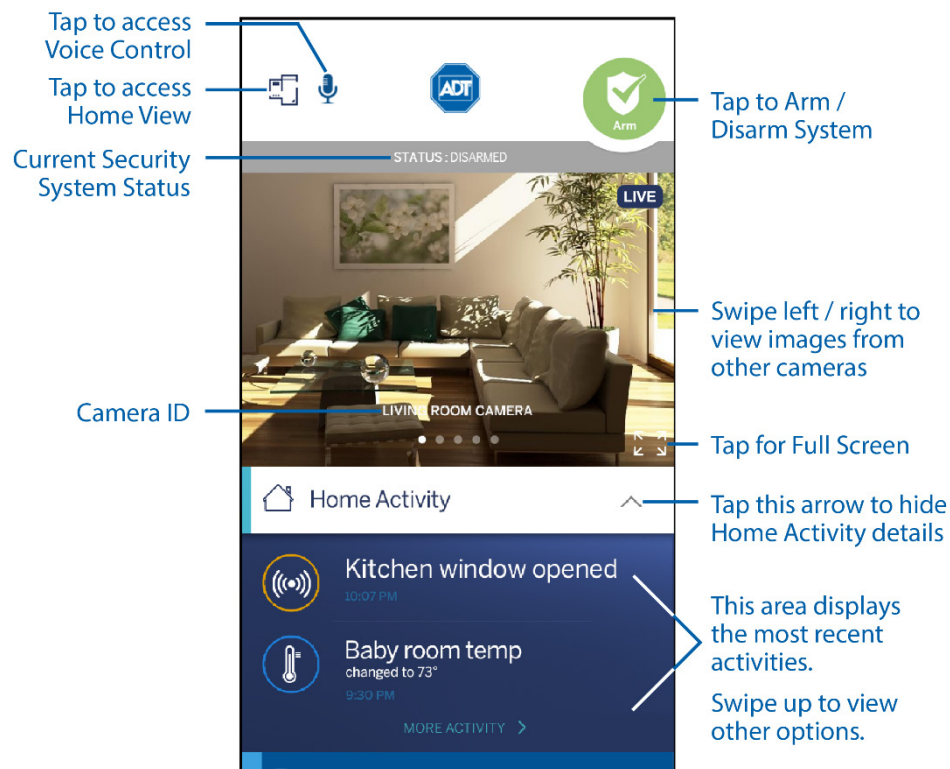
Tap to access Voice Control

Tap to access Home View

ADT

Arm

Tap to Arm / Disarm System

Current Security System Status

STATUS : DISARMED

LIVE

Swipe left / right to view images from other cameras

Camera ID

LIVING ROOM CAMERA

Tap for Full Screen

Home Activity

Tap this arrow to hide Home Activity details

Kitchen window opened
10:07 PM

Baby room temp
changed to 73°
9:30 PM

MORE ACTIVITY >

This area displays the most recent activities.

Swipe up to view other options.